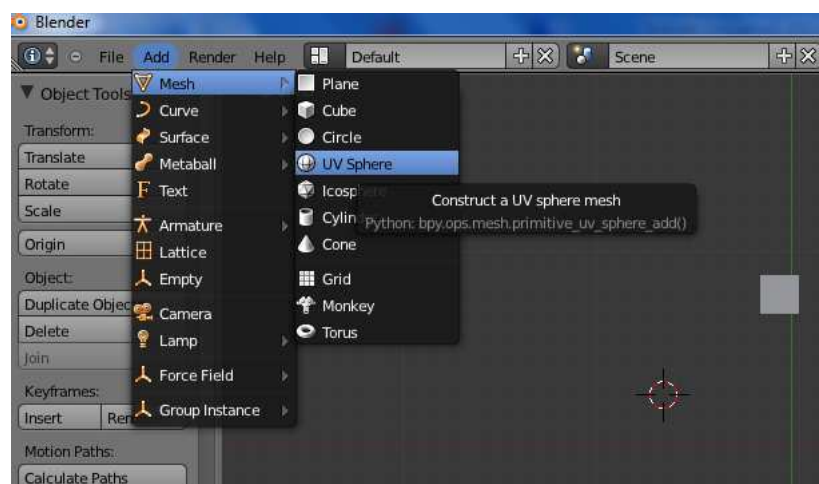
Blender

File Add Render Help Default Scene

▼ Object Tools

Transform:
Translate
Rotate
Scale
Origin
Object:
Duplicate Objec
Delete
Join
Keyframes:
Insert Re
Motion Paths:
Calculate Paths

Mesh
Curve
Surface
Metaball
Text
Armature
Lattice
Empty
Camera
Lamp
Force Field
Group Instance

Plane
Cube
Circle
UV Sphere
Icosp
Cylin
Cone
Grid
Monkey
Torus

Construct a UV sphere mesh
Python: bpy.ops.mesh.primitive_uv_sphere_add()